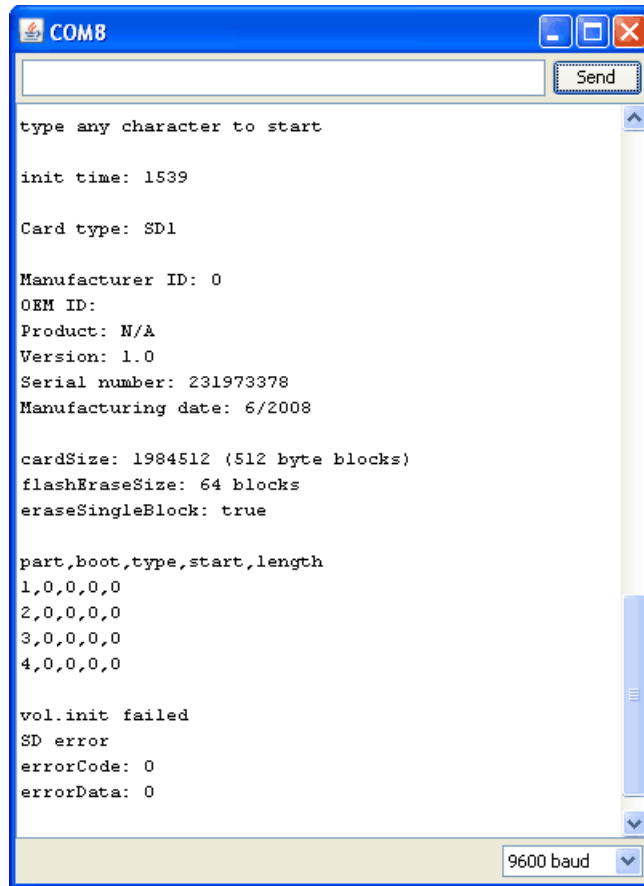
COM8

Send

type any character to start

init time: 1539

Card type: SD1

Manufacturer ID: 0
OEM ID:
Product: N/A
Version: 1.0
Serial number: 231973378
Manufacturing date: 6/2008

cardSize: 1984512 (512 byte blocks)
flashEraseSize: 64 blocks
eraseSingleBlock: true

part,boot,type,start,length
1,0,0,0,0
2,0,0,0,0
3,0,0,0,0
4,0,0,0,0

vol.init failed
SD error
errorCode: 0
errorData: 0

9600 baud